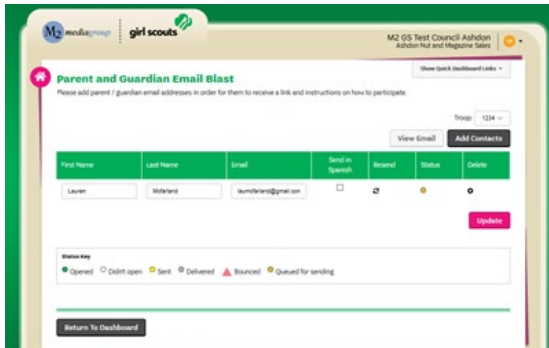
M2 media group | girl scouts

M2 GS Test Council Ashdon
Ashdon Nut and Magazine Sales

Show Quick Dashboard Links

Parent and Guardian Email Blast

Please add parent / guardian email addresses in order for them to receive a link and instructions on how to participate.

Troop 1234

View Email | Add Contacts

| First Name | Last Name | Email | Send in Spanish | Resend | Status | Delete |
|---|---|---|---|---|---|---|
| Lauren | Mcfarland | laumcfarland@gmail.com | | | | |

Update

Status Key
Opened  Didn't open  Sent  Delivered  Bounced  Queued for sending

Return To Dashboard